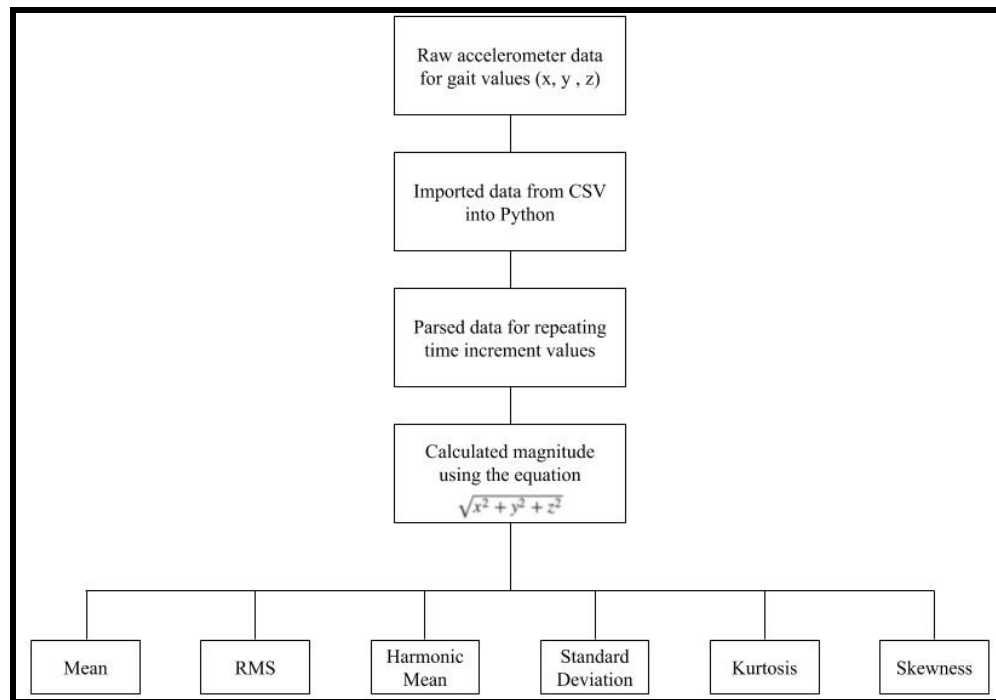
Raw accelerometer data for gait values (x, y , z)

Imported data from CSV into Python

Parsed data for repeating time increment values

Calculated magnitude using the equation $\sqrt{x^2 + y^2 + z^2}$

Mean

RMS

Harmonic Mean

Standard Deviation

Kurtosis

Skewness